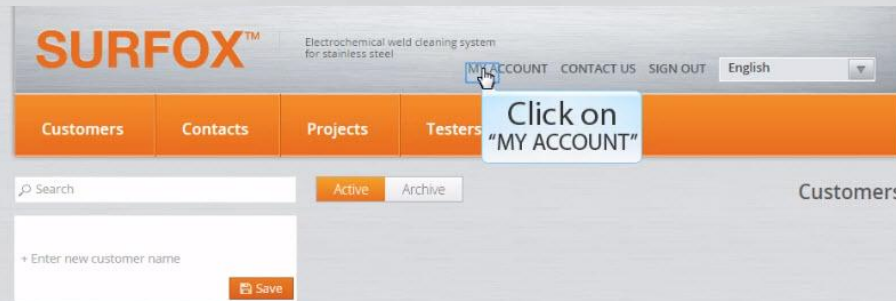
SURFOX™

Electrochemical weld cleaning system for stainless steel

MY ACCOUNT CONTACT US SIGN OUT English

Click on "MY ACCOUNT"

Customers Contacts Projects Testers

Search

Active Archive

Customers

+ Enter new customer name

Save